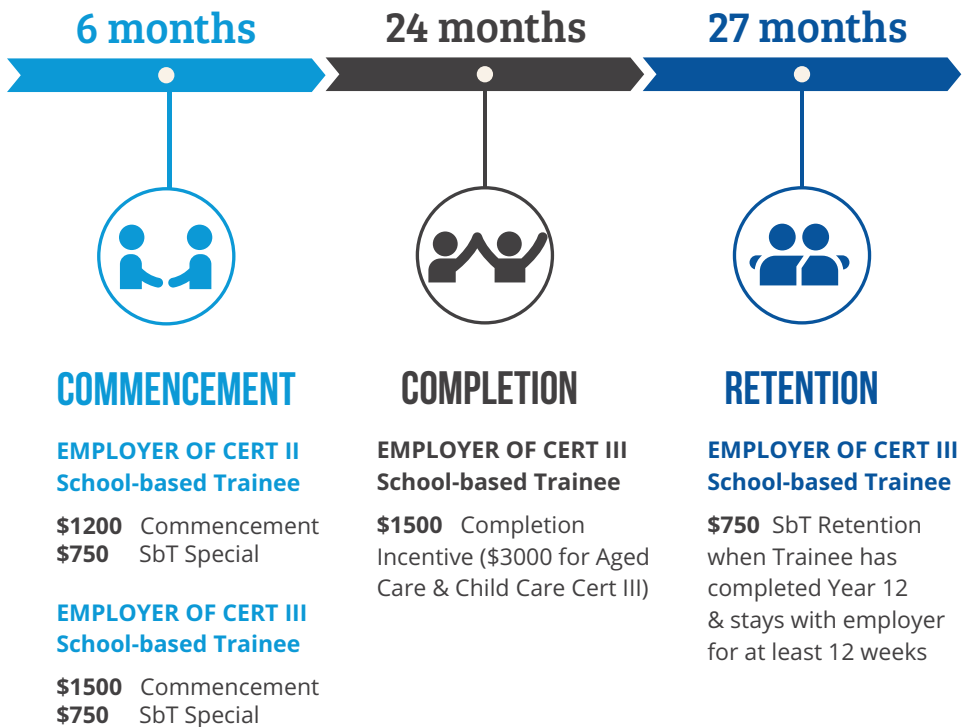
6 months

24 months

27 months

COMMENCEMENT

EMPLOYER OF CERT II School-based Trainee

**$1200** Commencement
**$750** SbT Special

EMPLOYER OF CERT III School-based Trainee

**$1500** Commencement
**$750** SbT Special

COMPLETION

EMPLOYER OF CERT III School-based Trainee

**$1500** Completion Incentive ($3000 for Aged Care & Child Care Cert III)

RETENTION

EMPLOYER OF CERT III School-based Trainee

**$750** SbT Retention when Trainee has completed Year 12 & stays with employer for at least 12 weeks